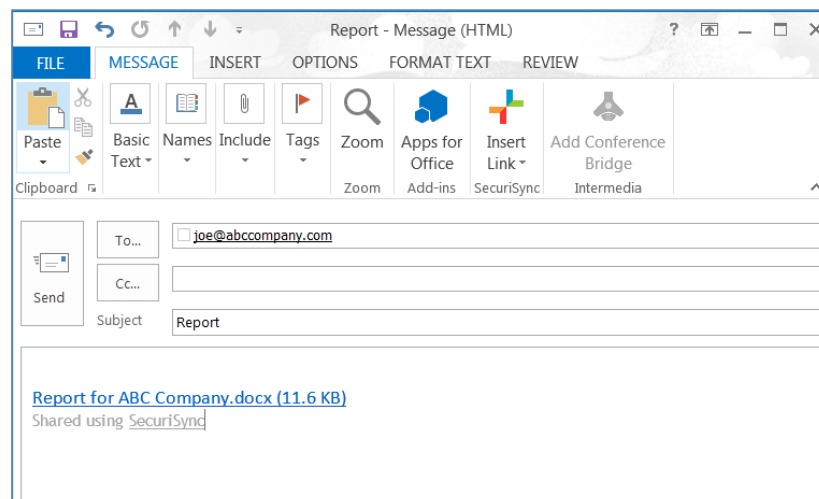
Report - Message (HTML)

?

FILE MESSAGE INSERT OPTIONS FORMAT TEXT REVIEW

Paste
Clipboard

Basic Text
Names
Include
Tags

Zoom
Zoom

Apps for Office
Add-ins

Insert Link
SecuriSync

Add Conference Bridge
Intermedia

Send

To...
joe@abccompany.com

Cc...

Subject
Report

Report for ABC Company.docx (11.6 KB)
Shared using SecuriSync